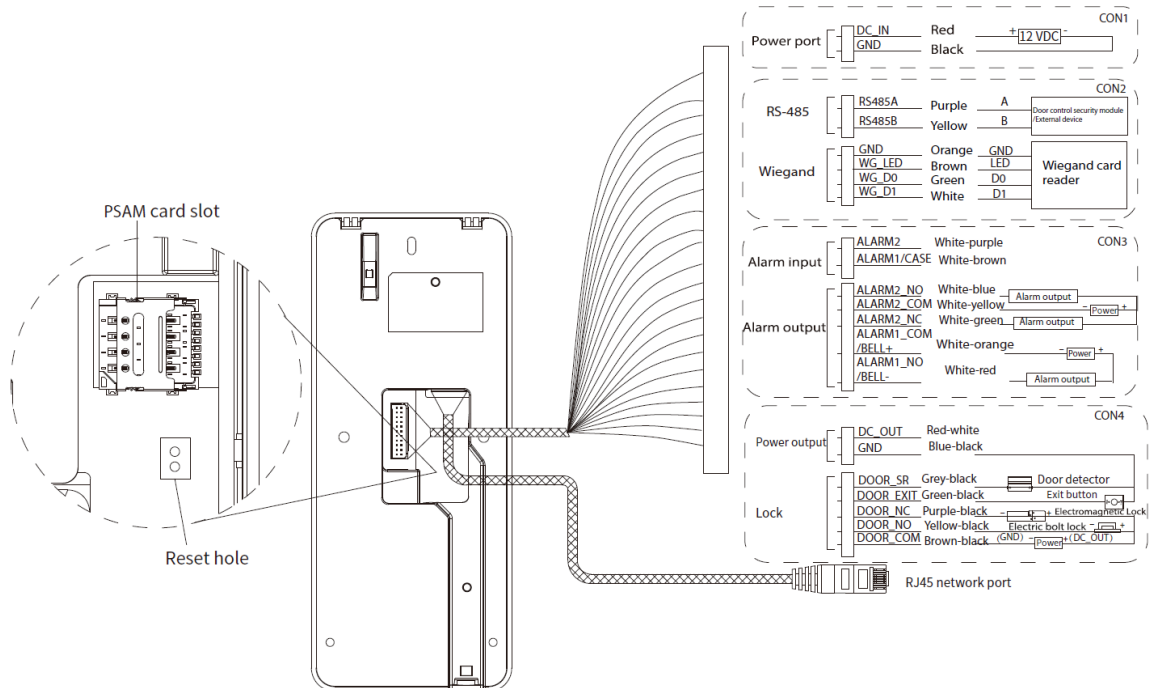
PSAM card slot

Reset hole

CON1
Power port
DC_IN Red + 12 VDC -
GND Black

CON2
RS-485
RS485A Purple A
RS485B Yellow B
Door control security module /External device

Wiegand
GND Orange GND
WG_LED Brown LED
WG_D0 Green D0
WG_D1 White D1
Wiegand card reader

CON3
Alarm input
ALARM2 White-purple
ALARM1/CASE White-brown

Alarm output
ALARM2_NO White-blue
ALARM2_COM White-yellow
ALARM2_NC White-green
ALARM1_COM /BELL+ White-orange
ALARM1_NO /BELL- White-red
Alarm output
- Power +
Alarm output
- Power +
Alarm output

CON4
Power output
DC_OUT Red-white
GND Blue-black

Lock
DOOR_SR Grey-black Door detector
DOOR_EXIT Green-black Exit button
DOOR_NC Purple-black - + Electromagnetic Lock
DOOR_NO Yellow-black Electric bolt lock - +
DOOR_COM Brown-black (GND) - Power + (DC_OUT)

RJ45 network port